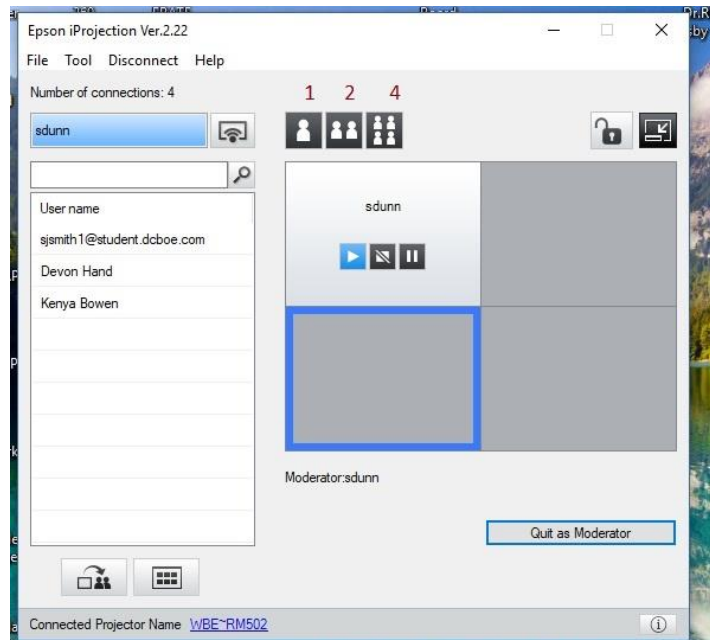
Epson iProjection Ver.2.22

File Tool Disconnect Help

Number of connections: 4

sdunn

1 2 4

User name
sjsmith1@student.dcboe.com
Devon Hand
Kenya Bowen

sdunn

Moderator:sdunn

Quit as Moderator

Connected Projector Name WBE~RM502